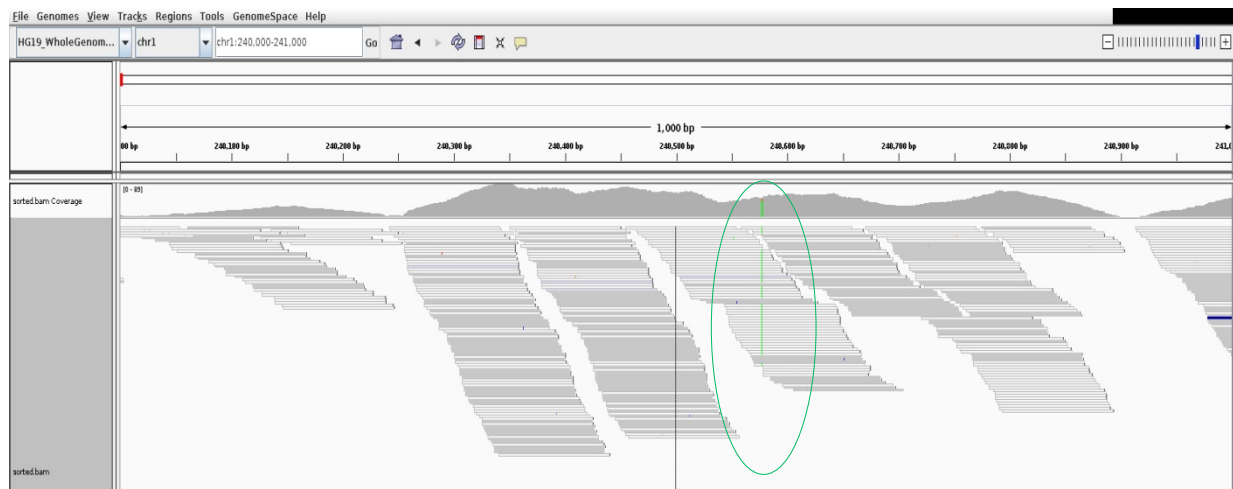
File Genomes View Tracks Regions Tools GenomeSpace Help

HG19_WholeGenom... chr1 chr1:240,000-241,000 Go

1,000 bp

00 bp 240,100 bp 240,200 bp 240,300 bp 240,400 bp 240,500 bp 240,600 bp 240,700 bp 240,800 bp 240,900 bp 241,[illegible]

sorted.bam Coverage

[0 - 89]

sorted.bam